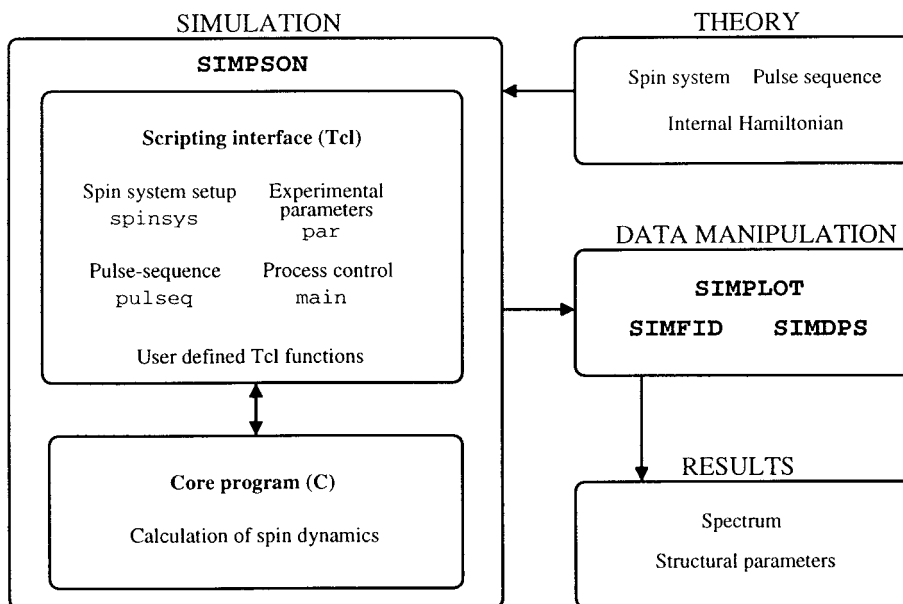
SIMULATION

SIMPSON

Scripting interface (Tcl)

Spin system setup
spinsys

Experimental parameters
par

Pulse-sequence
pulseq

Process control
main

User defined Tcl functions

Core program (C)

Calculation of spin dynamics

THEORY

Spin system Pulse sequence

Internal Hamiltonian

DATA MANIPULATION

SIMPLOT

SIMFID SIMDPS

RESULTS

Spectrum

Structural parameters